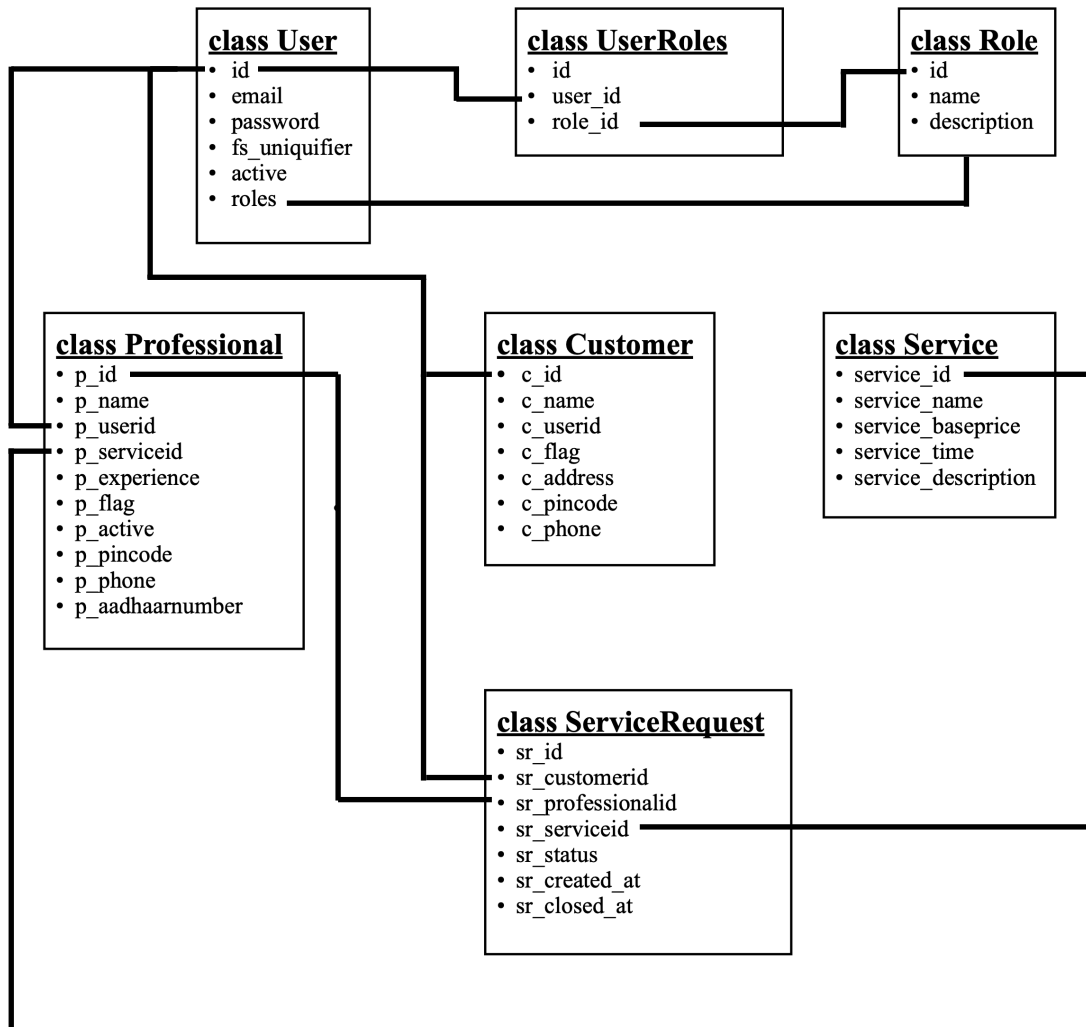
class User
• id
• email
• password
• fs_uniquifier
• active
• roles

class UserRoles
• id
• user_id
• role_id

class Role
• id
• name
• description

class Professional
• p_id
• p_name
• p_userid
• p_serviceid
• p_experience
• p_flag
• p_active
• p_pincode
• p_phone
• p_aadhaarnumber

class Customer
• c_id
• c_name
• c_userid
• c_flag
• c_address
• c_pincode
• c_phone

class Service
• service_id
• service_name
• service_baseprice
• service_time
• service_description

class ServiceRequest
• sr_id
• sr_customerid
• sr_professionalid
• sr_serviceid
• sr_status
• sr_created_at
• sr_closed_at